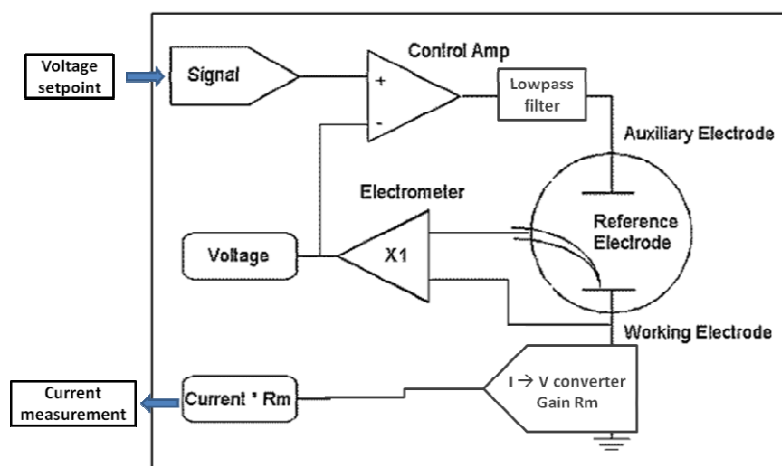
Voltage setpoint

Signal

Control Amp

+

-

Lowpass filter

Auxiliary Electrode

Electrometer

Voltage

X1

Reference Electrode

Working Electrode

Current measurement

Current * Rm

I → V converter Gain Rm